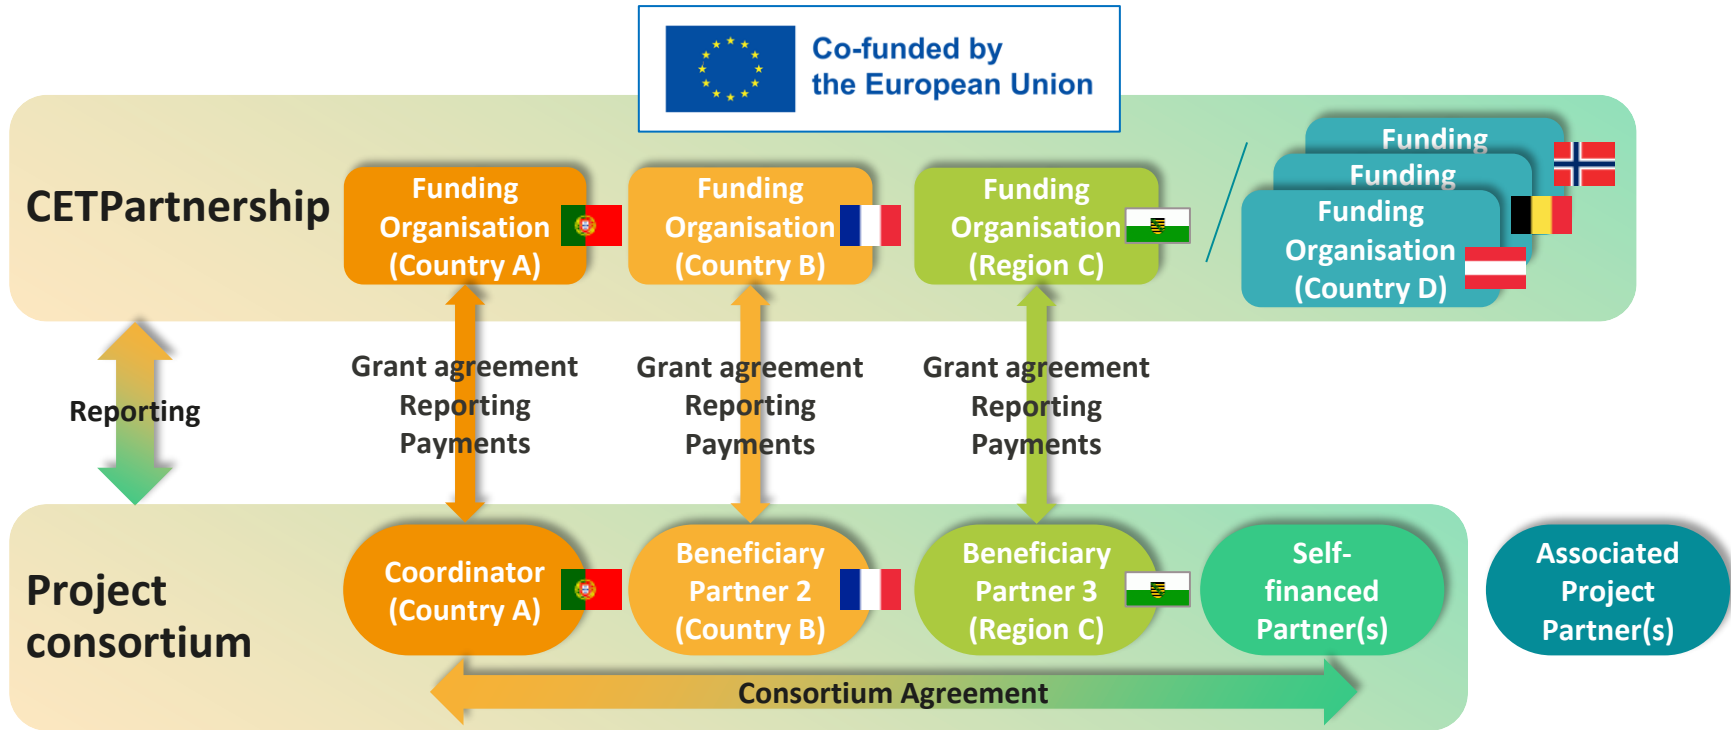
Co-funded by the European Union

CETPartnership

Funding Organisation (Country A)

Funding Organisation (Country B)

Funding Organisation (Region C)

Funding

Funding

Funding Organisation (Country D)

Reporting

Grant agreement
Reporting
Payments

Grant agreement
Reporting
Payments

Grant agreement
Reporting
Payments

Project consortium

Coordinator (Country A)

Beneficiary Partner 2 (Country B)

Beneficiary Partner 3 (Region C)

Self-financed Partner(s)

Associated Project Partner(s)

Consortium Agreement